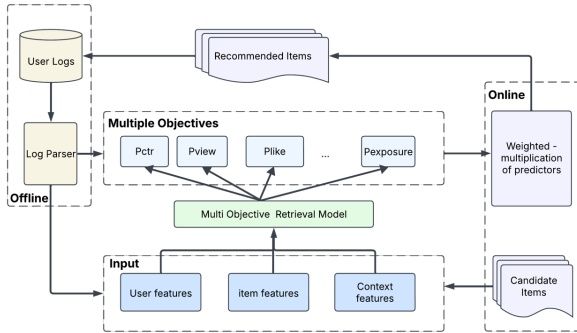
Recommended Items

User Logs

Online

Multiple Objectives

Log Parser

Pctr

Pview

Plike

...

Pexposure

Weighted - multiplication of predictors

Offline

Multi Objective Retrieval Model

Input

User features

item features

Context features

Candidate Items